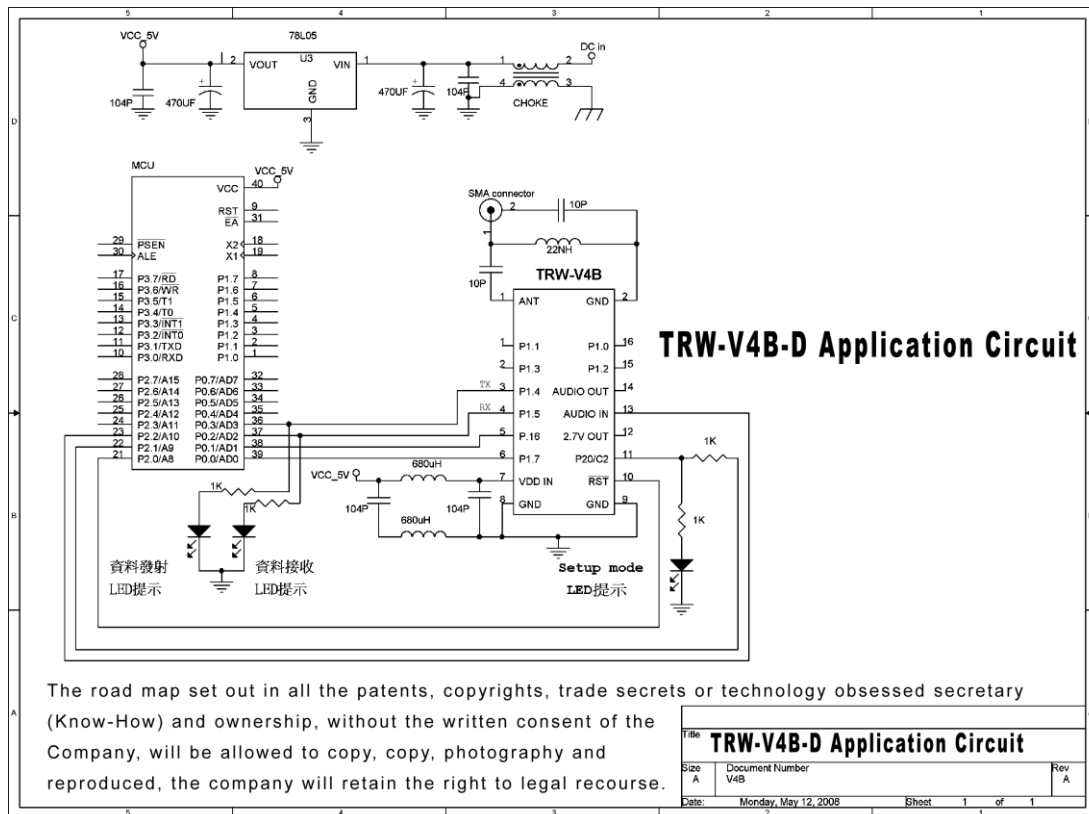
5 4 3 2 1

VCC_5V

78L05

U3

VOUT VIN GND

2 1 3

104P 470UF 470UF 104P

DC in

1 2 4 3

CHOKE

D

MCU

VCC_5V

VCC 40

RST 9

$\overline{EA}$ 31

29 $\overline{PSEN}$

30 ALE

X2 18

X1 19

17 P3.7/$\overline{RD}$

16 P3.6/$\overline{WR}$

15 P3.5/T1

14 P3.4/T0

13 P3.3/$\overline{INT1}$

12 P3.2/$\overline{INT0}$

11 P3.1/TXD

10 P3.0/RXD

P1.7 8

P1.6 7

P1.5 6

P1.4 5

P1.3 4

P1.2 3

P1.1 2

P1.0 1

28 P2.7/A15

27 P2.6/A14

26 P2.5/A13

25 P2.4/A12

24 P2.3/A11

23 P2.2/A10

22 P2.1/A9

21 P2.0/A8

P0.7/AD7 32

P0.6/AD6 33

P0.5/AD5 34

P0.4/AD4 35

P0.3/AD3 36

P0.2/AD2 37

P0.1/AD1 38

P0.0/AD0 39

SMA connector

2 1

10P

22NH

TRW-V4B

10P

C

1 ANT GND 2

1 P1.1 P1.0 16

2 P1.3 P1.2 15

TX 3 P1.4 AUDIO OUT 14

RX 4 P1.5 AUDIO IN 13

5 P.16 2.7V OUT 12

6 P1.7 P20/C2 11

7 VDD IN $\overline{RST}$ 10

8 GND GND 9

TRW-V4B-D Application Circuit

1K

1K

1K

1K

VCC_5V

680uH

680uH

104P 104P

B

資料發射
LED提示

資料接收
LED提示

Setup mode
LED提示

A

The road map set out in all the patents, copyrights, trade secrets or technology obsessed secretary (Know-How) and ownership, without the written consent of the Company, will be allowed to copy, copy, photography and reproduced, the company will retain the right to legal recourse.

Title
TRW-V4B-D Application Circuit

Size A | Document Number V4B | Rev A

Date: Monday, May 12, 2008 | Sheet 1 of 1

5 4 3 2 1